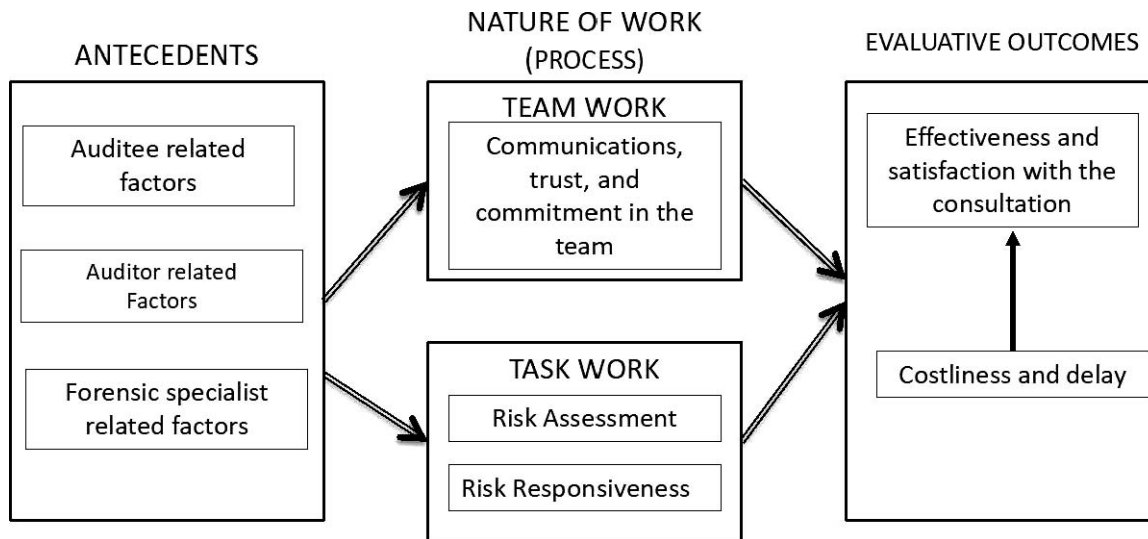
ANTECEDENTS

Auditee related factors

Auditor related Factors

Forensic specialist related factors

NATURE OF WORK (PROCESS)

TEAM WORK

Communications, trust, and commitment in the team

TASK WORK

Risk Assessment

Risk Responsiveness

EVALUATIVE OUTCOMES

Effectiveness and satisfaction with the consultation

Costliness and delay